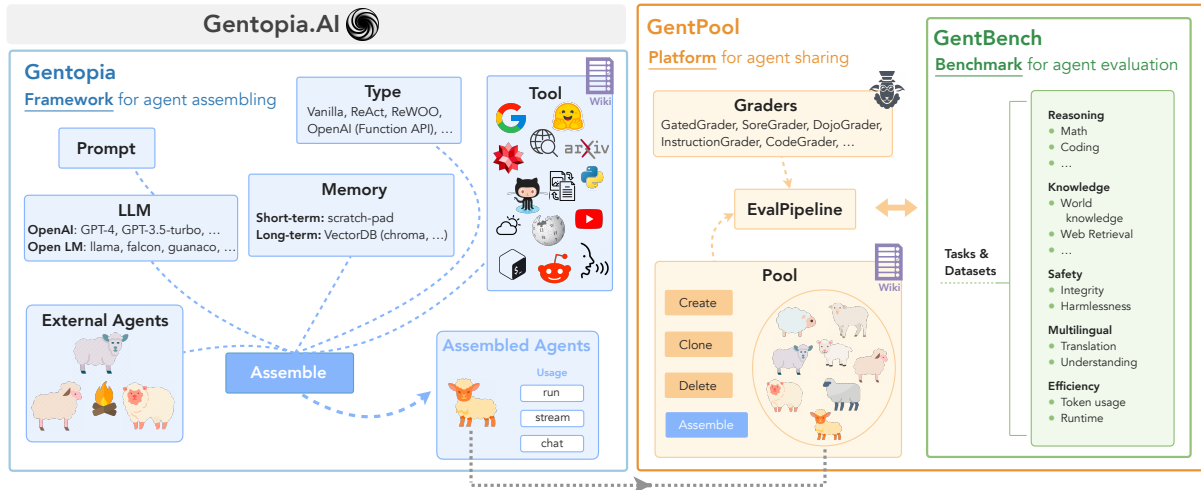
Gentopia.AI

Gentopia
Framework for agent assembling

Prompt

Type
Vanilla, ReAct, ReWOO, OpenAI (Function API), ...

Tool
Wiki
arXiv

LLM
OpenAI: GPT-4, GPT-3.5-turbo, ...
Open LM: llama, falcon, guanaco, ...

Memory
Short-term: scratch-pad
Long-term: VectorDB (chroma, ...)

External Agents

Assemble

Assembled Agents
Usage
run
stream
chat

GentPool
Platform for agent sharing

Graders
GatedGrader, SoreGrader, DojoGrader, InstructionGrader, CodeGrader, ...

EvalPipeline

Pool
Wiki
Create
Clone
Delete
Assemble

GentBench
Benchmark for agent evaluation

Tasks & Datasets

Reasoning
Math
Coding
...
Knowledge
World knowledge
Web Retrieval
...
Safety
Integrity
Harmlessness
Multilingual
Translation
Understanding
Efficiency
Token usage
Runtime